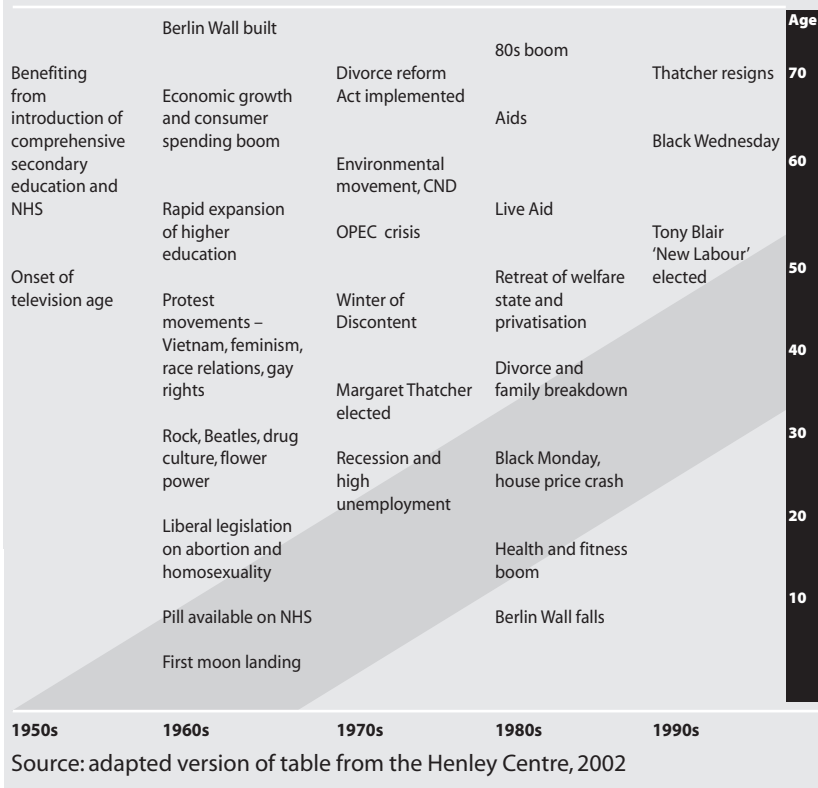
Age
70
60
50
40
30
20
10

Benefiting from introduction of comprehensive secondary education and NHS

Onset of television age

Berlin Wall built

Economic growth and consumer spending boom

Rapid expansion of higher education

Protest movements – Vietnam, feminism, race relations, gay rights

Rock, Beatles, drug culture, flower power

Liberal legislation on abortion and homosexuality

Pill available on NHS

First moon landing

Divorce reform Act implemented

Environmental movement, CND

OPEC crisis

Winter of Discontent

Margaret Thatcher elected

Recession and high unemployment

80s boom

Aids

Live Aid

Retreat of welfare state and privatisation

Divorce and family breakdown

Black Monday, house price crash

Health and fitness boom

Berlin Wall falls

Thatcher resigns

Black Wednesday

Tony Blair 'New Labour' elected

1950s
1960s
1970s
1980s
1990s

Source: adapted version of table from the Henley Centre, 2002